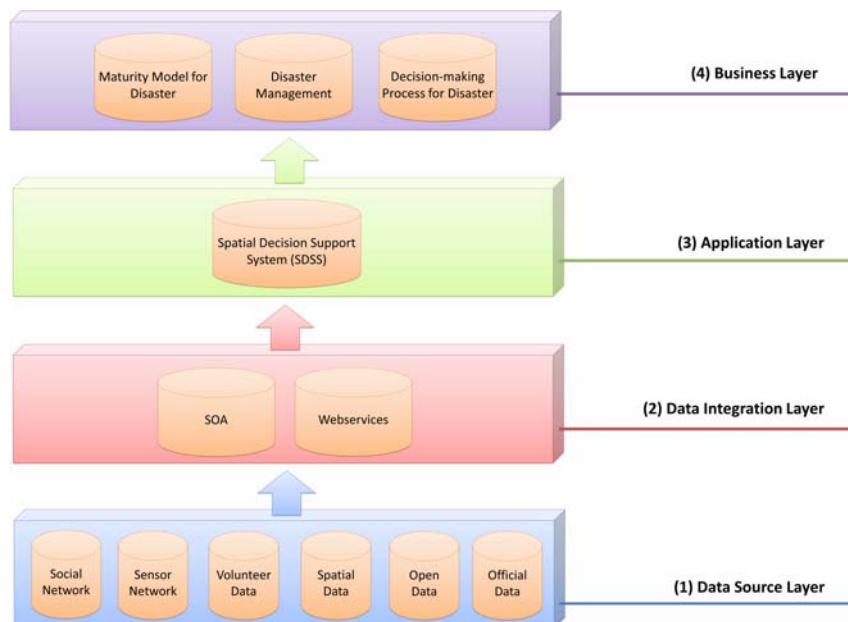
Maturity Model for Disaster

Disaster Management

Decision-making Process for Disaster

(4) Business Layer

Spatial Decision Support System (SDSS)

(3) Application Layer

SOA

Webservices

(2) Data Integration Layer

Social Network

Sensor Network

Volunteer Data

Spatial Data

Open Data

Official Data

(1) Data Source Layer